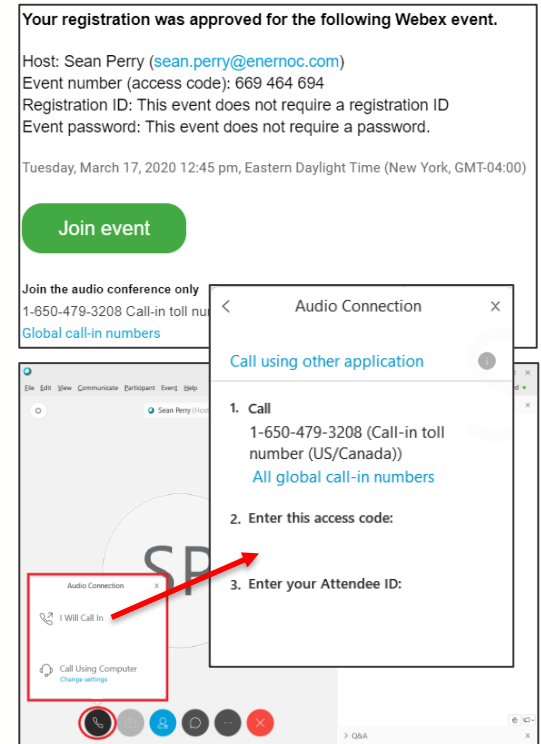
Your registration was approved for the following Webex event.

Host: Sean Perry (sean.perry@enernoc.com)
Event number (access code): 669 464 694
Registration ID: This event does not require a registration ID
Event password: This event does not require a password.

Tuesday, March 17, 2020 12:45 pm, Eastern Daylight Time (New York, GMT-04:00)

Join event

Join the audio conference only
1-650-479-3208 Call-in toll nu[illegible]
Global call-in numbers

File Edit View Communicate Participant Event Help

Sean Perry (Host)

SP

Audio Connection ×

I Will Call In

Call Using Computer
Change settings

Q&A

< Audio Connection ×

Call using other application

1. Call
1-650-479-3208 (Call-in toll number (US/Canada))
All global call-in numbers

2. Enter this access code:

3. Enter your Attendee ID: